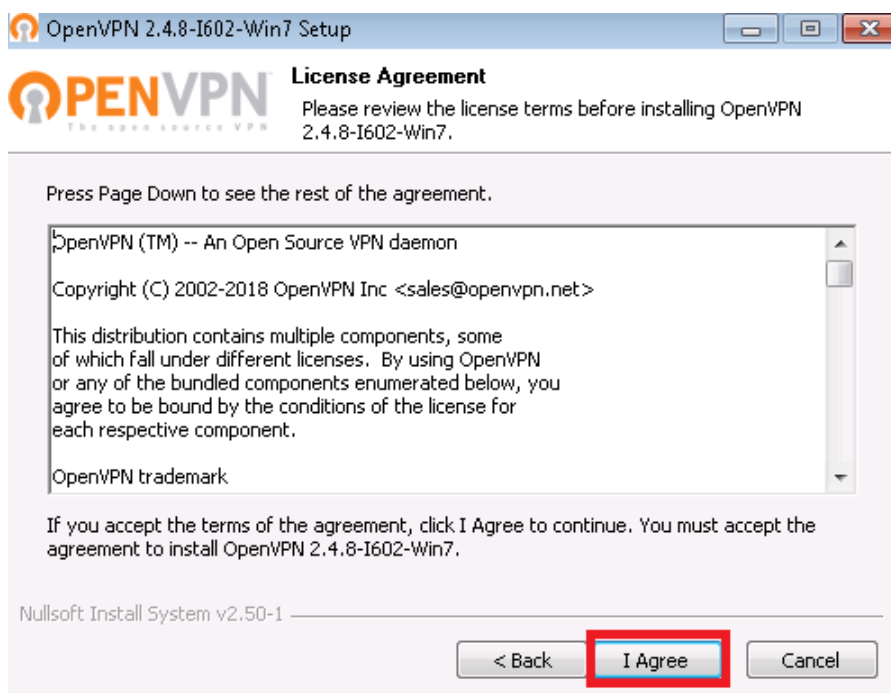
OpenVPN 2.4.8-I602-Win7 Setup

OPENVPN
The open source VPN

License Agreement
Please review the license terms before installing OpenVPN 2.4.8-I602-Win7.

Press Page Down to see the rest of the agreement.

OpenVPN (TM) -- An Open Source VPN daemon

Copyright (C) 2002-2018 OpenVPN Inc <sales@openvpn.net>

This distribution contains multiple components, some of which fall under different licenses. By using OpenVPN or any of the bundled components enumerated below, you agree to be bound by the conditions of the license for each respective component.

OpenVPN trademark

If you accept the terms of the agreement, click I Agree to continue. You must accept the agreement to install OpenVPN 2.4.8-I602-Win7.

Nullsoft Install System v2.50-1

< Back
I Agree
Cancel